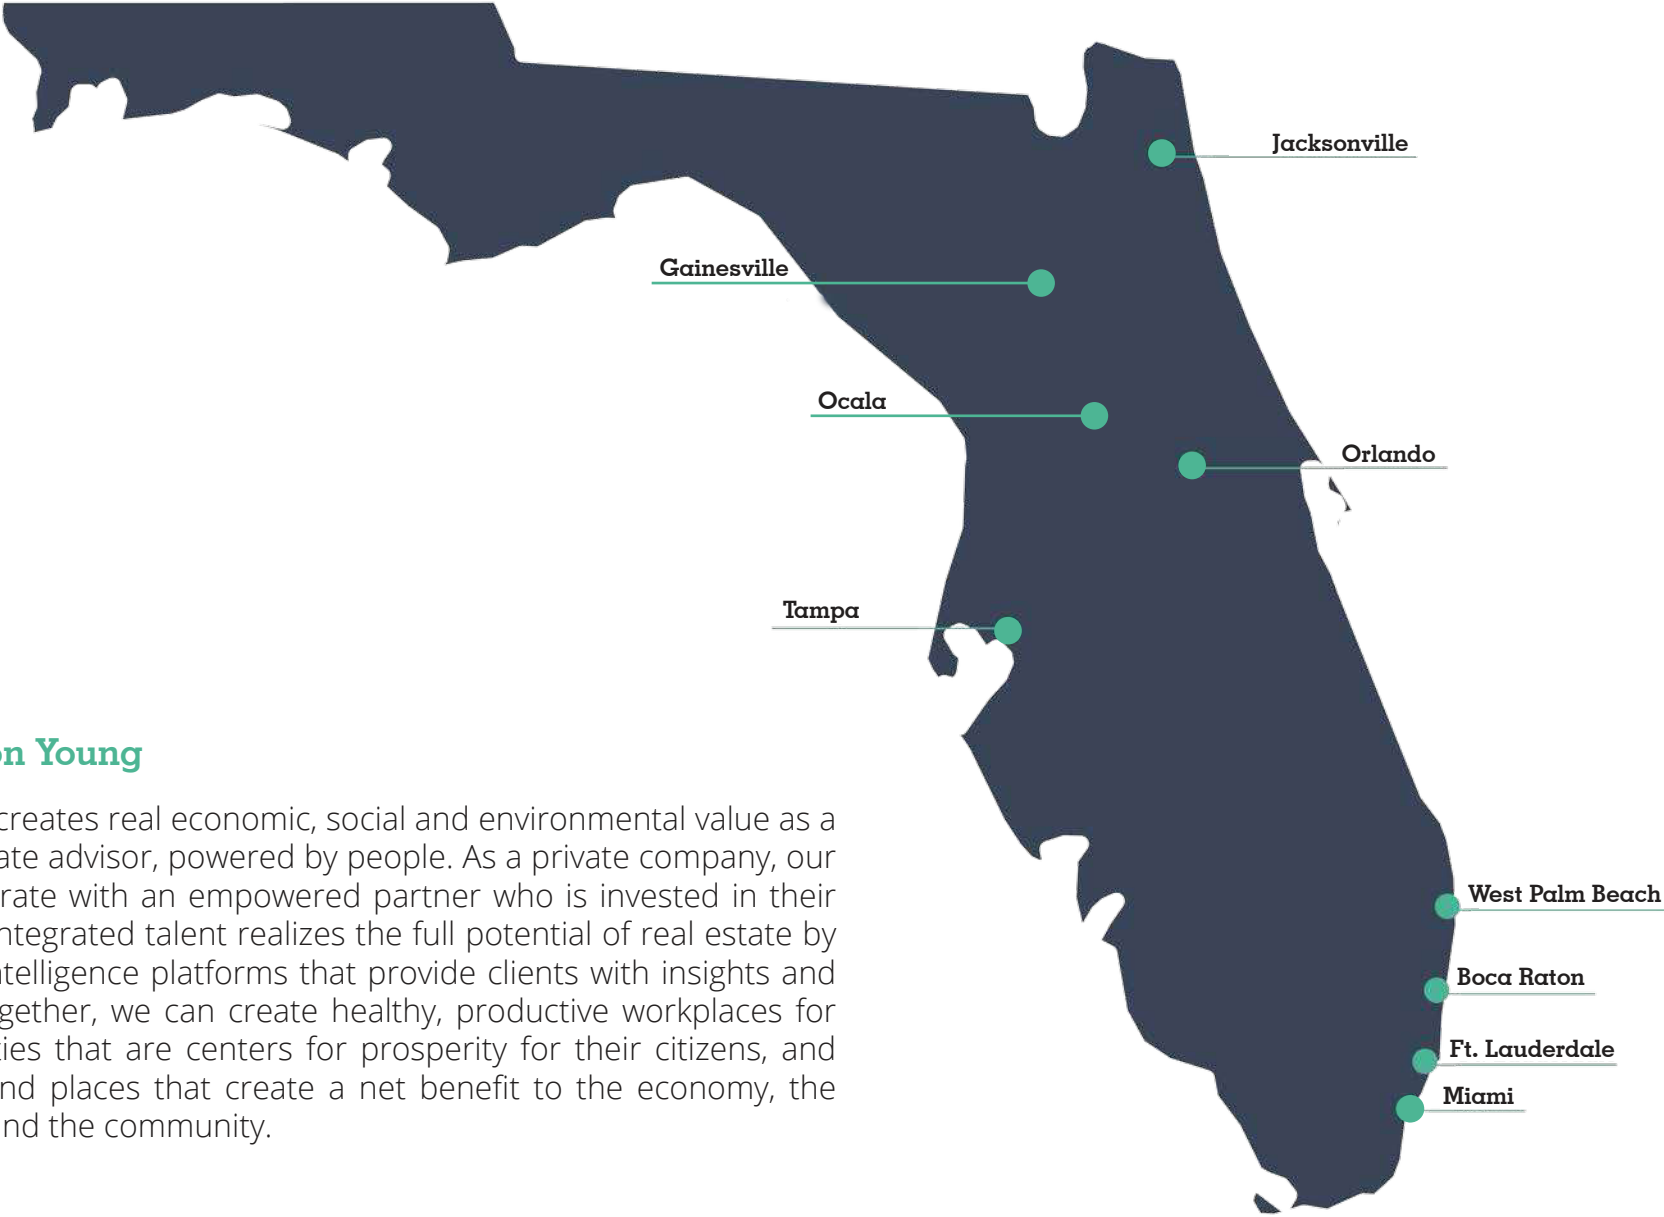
Jacksonville

Gainesville

Ocala

Orlando

Tampa

West Palm Beach

Boca Raton

Ft. Lauderdale

Miami

on Young

creates real economic, social and environmental value as a ate advisor, powered by people. As a private company, our rate with an empowered partner who is invested in their ntegrated talent realizes the full potential of real estate by telligence platforms that provide clients with insights and gether, we can create healthy, productive workplaces for ies that are centers for prosperity for their citizens, and nd places that create a net benefit to the economy, the nd the community.